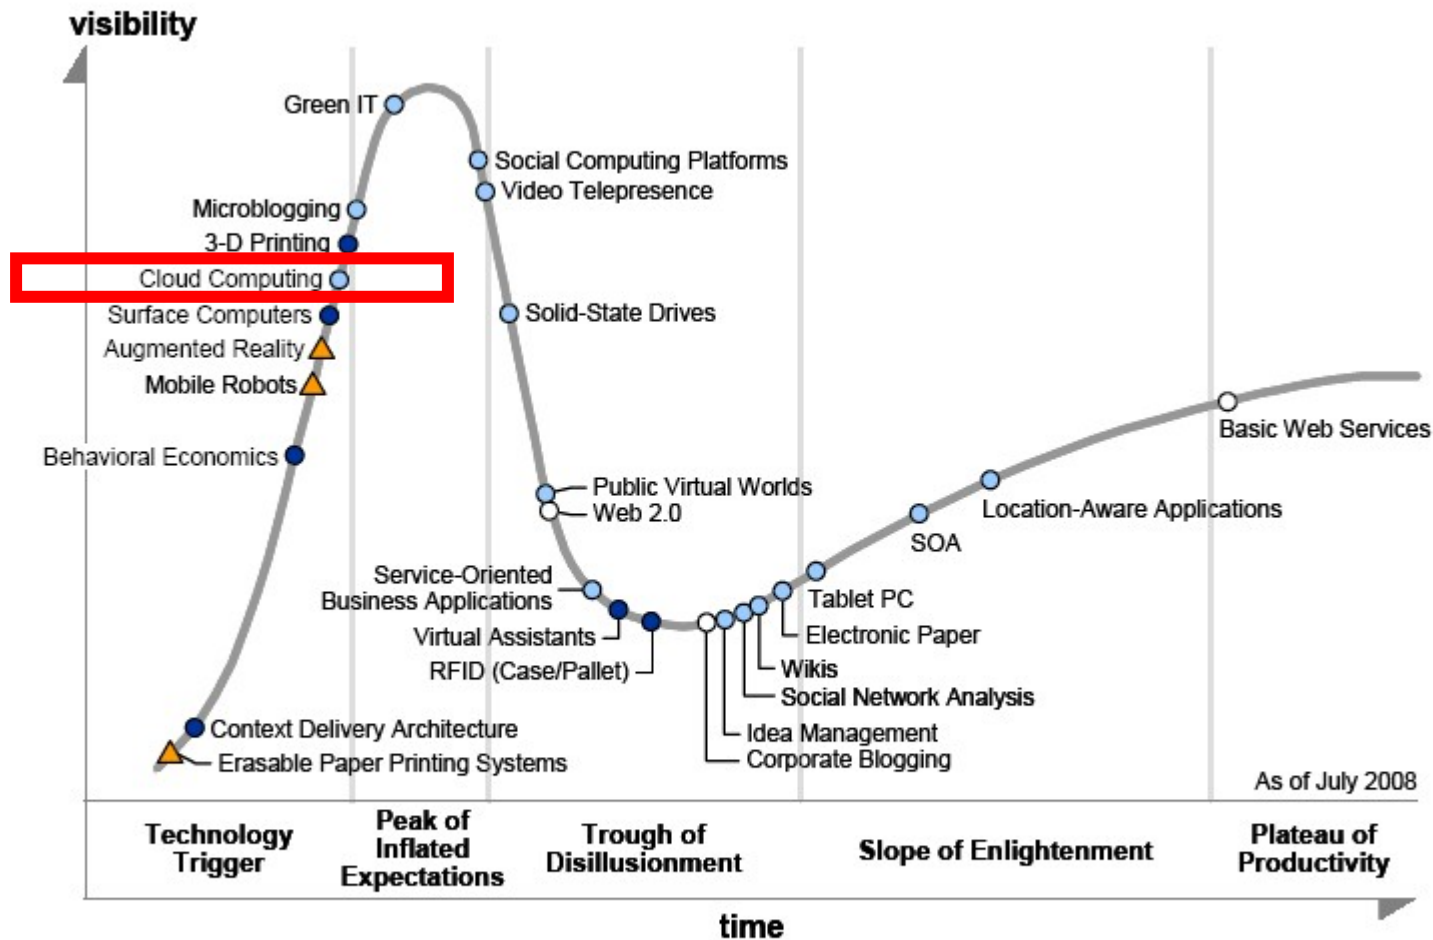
visibility

Green IT
Social Computing Platforms
Video Telepresence
Microblogging
3-D Printing
Cloud Computing
Surface Computers
Augmented Reality
Mobile Robots
Solid-State Drives
Behavioral Economics
Public Virtual Worlds
Web 2.0
Basic Web Services
Location-Aware Applications
SOA
Service-Oriented Business Applications
Virtual Assistants
RFID (Case/Pallet)
Tablet PC
Electronic Paper
Wikis
Social Network Analysis
Context Delivery Architecture
Erasable Paper Printing Systems
Idea Management
Corporate Blogging
As of July 2008

Technology Trigger
Peak of Inflated Expectations
Trough of Disillusionment
Slope of Enlightenment
Plateau of Productivity

time